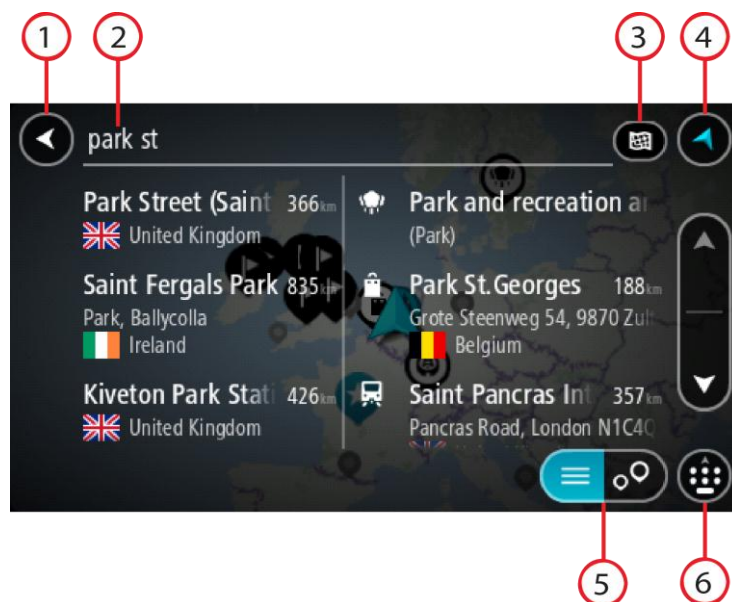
1
2
3
4
park st
Park Street (Saint 366km
United Kingdom
Saint Fergals Park 835km
Park, Ballycolla
Ireland
Kiveton Park Stati 426km
United Kingdom
Park and recreation a
(Park)
Park St.Georges 188km
Grote Steenweg 54, 9870 Zul
Belgium
Saint Pancras Int 357km
Pancras Road, London N1C4Q
5
6